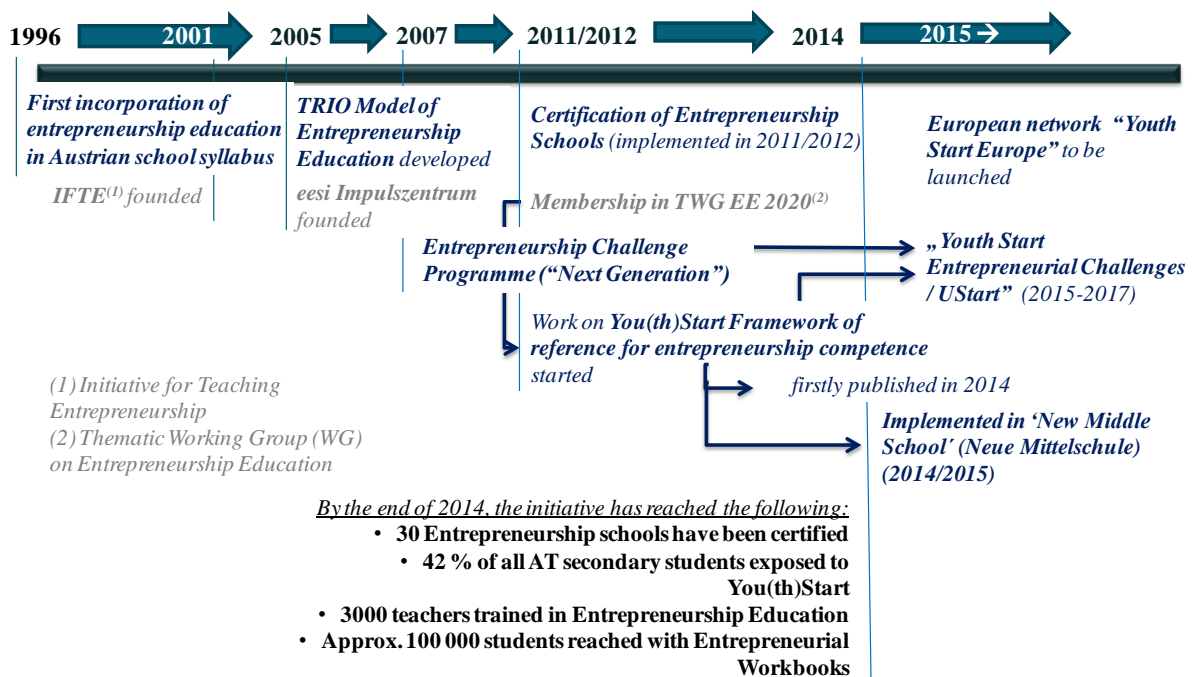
1996 2001 2005 2007 2011/2012 2014 2015 →

First incorporation of entrepreneurship education in Austrian school syllabus

IFTE$^{(1)}$ founded

TRIO Model of Entrepreneurship Education developed

eesi Impulszentrum founded

Certification of Entrepreneurship Schools (implemented in 2011/2012)

Membership in TWG EE 2020$^{(2)}$

European network "Youth Start Europe" to be launched

Entrepreneurship Challenge Programme ("Next Generation")

„Youth Start Entrepreneurial Challenges / UStart" (2015-2017)

Work on You(th)Start Framework of reference for entrepreneurship competence started

firstly published in 2014

Implemented in 'New Middle School' (Neue Mittelschule) (2014/2015)

(1) Initiative for Teaching Entrepreneurship
(2) Thematic Working Group (WG) on Entrepreneurship Education

By the end of 2014, the initiative has reached the following:
• 30 Entrepreneurship schools have been certified
• 42 % of all AT secondary students exposed to You(th)Start
• 3000 teachers trained in Entrepreneurship Education
• Approx. 100 000 students reached with Entrepreneurial Workbooks